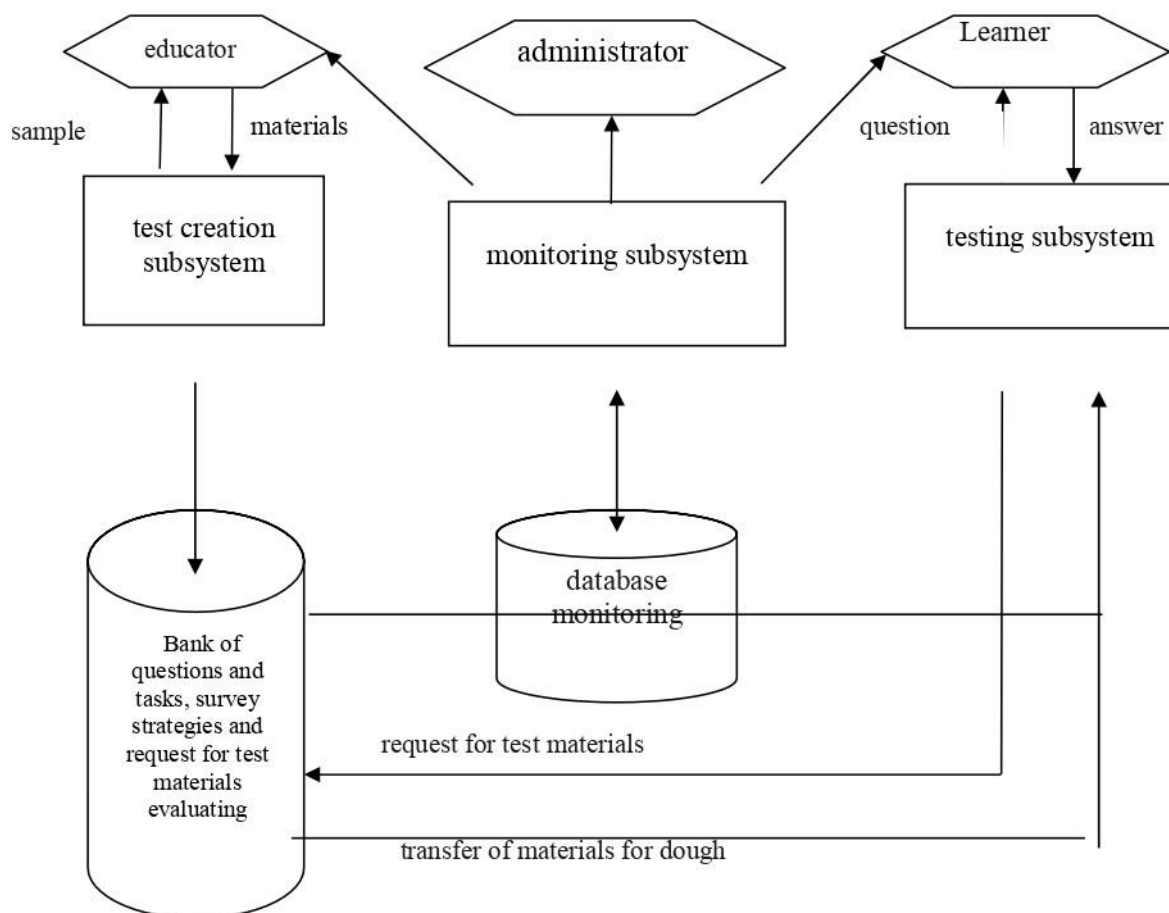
educator

administrator

Learner

sample

materials

question

answer

test creation subsystem

monitoring subsystem

testing subsystem

database monitoring

Bank of questions and tasks, survey strategies and request for test materials evaluating

request for test materials

transfer of materials for dough